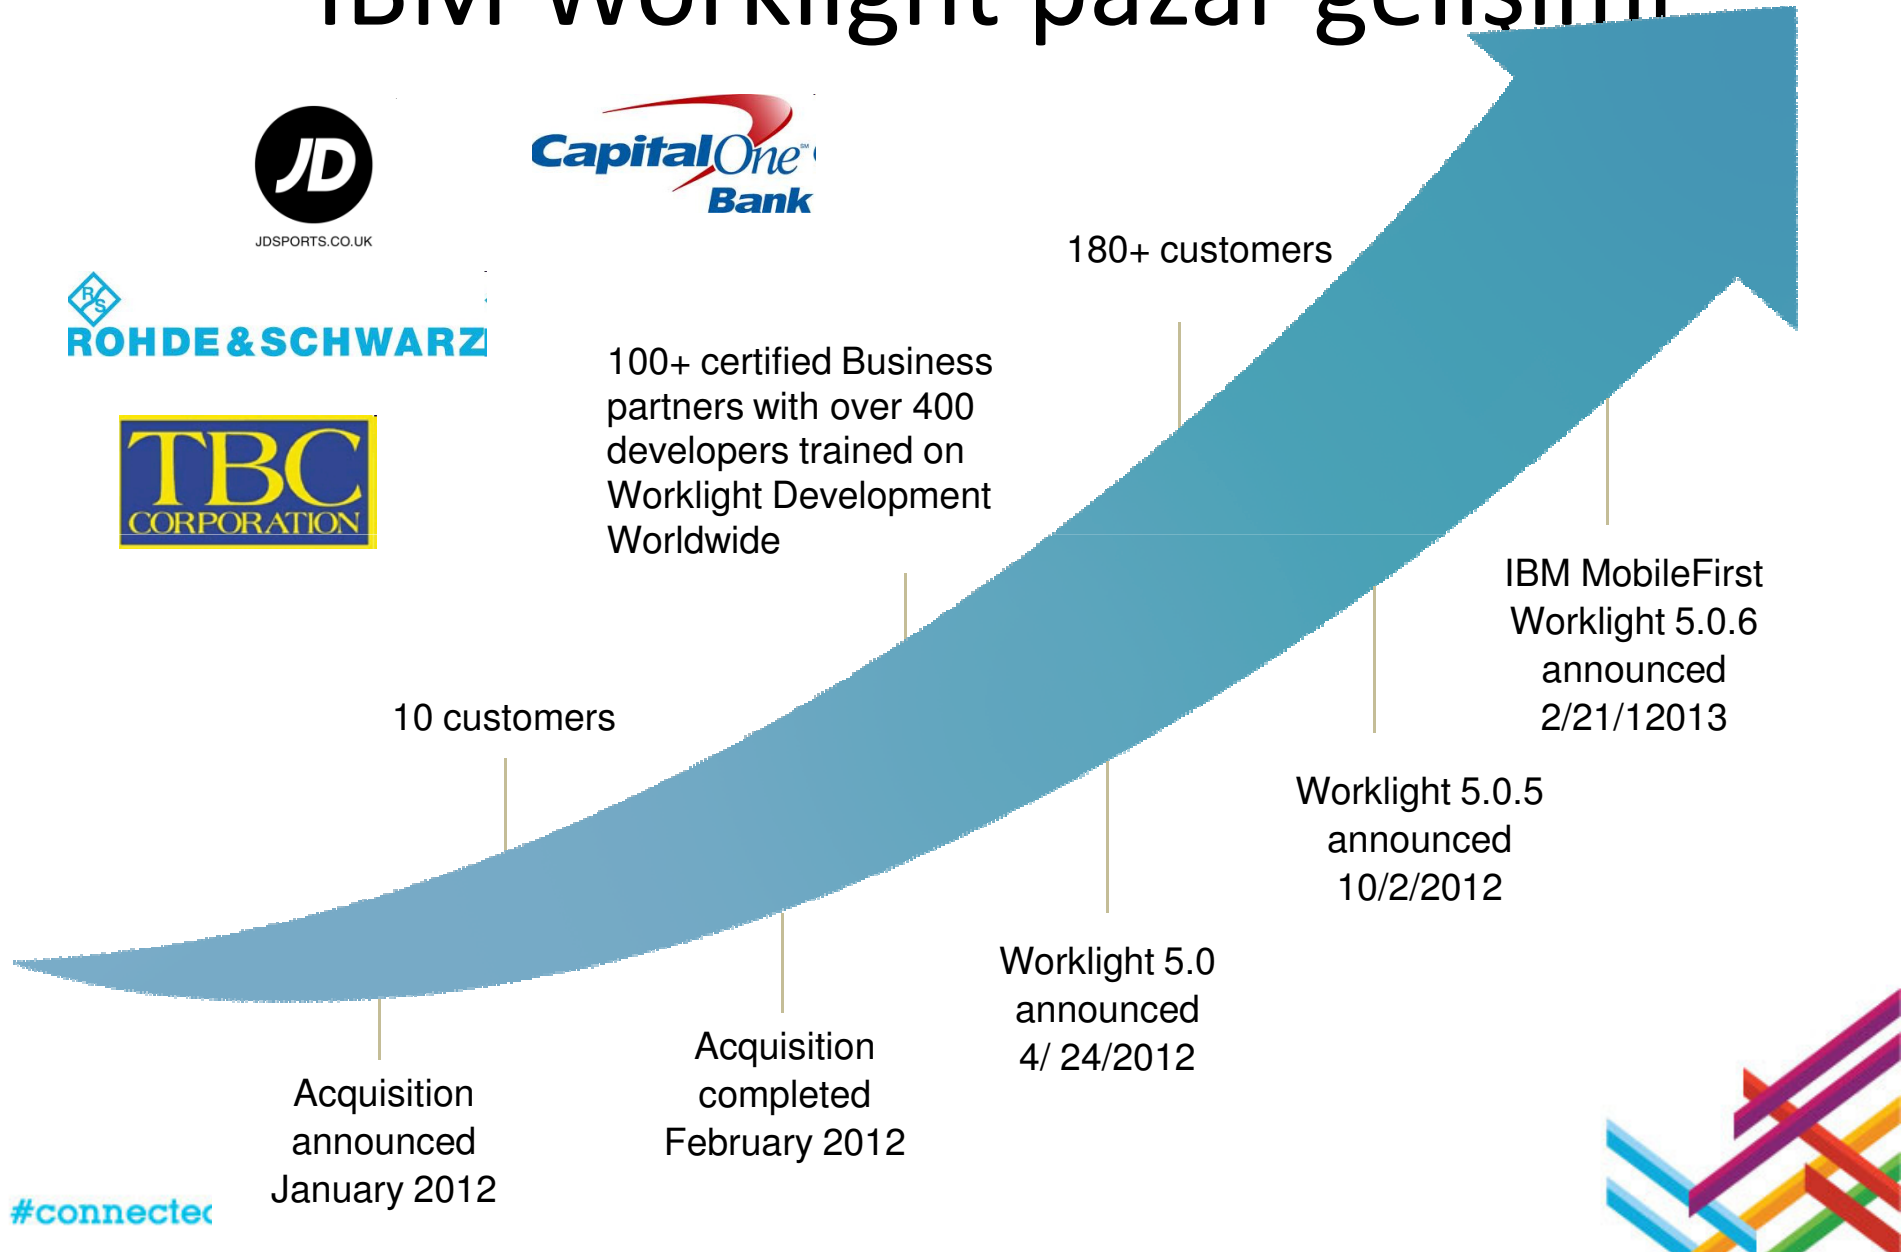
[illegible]

JD
JDSPORTS.CO.UK

Capital One Bank

ROHDE&SCHWARZ

TBC CORPORATION

180+ customers

100+ certified Business partners with over 400 developers trained on Worklight Development Worldwide

IBM MobileFirst Worklight 5.0.6 announced 2/21/12013

10 customers

Worklight 5.0.5 announced 10/2/2012

Worklight 5.0 announced 4/ 24/2012

Acquisition completed February 2012

Acquisition announced January 2012

#connectec